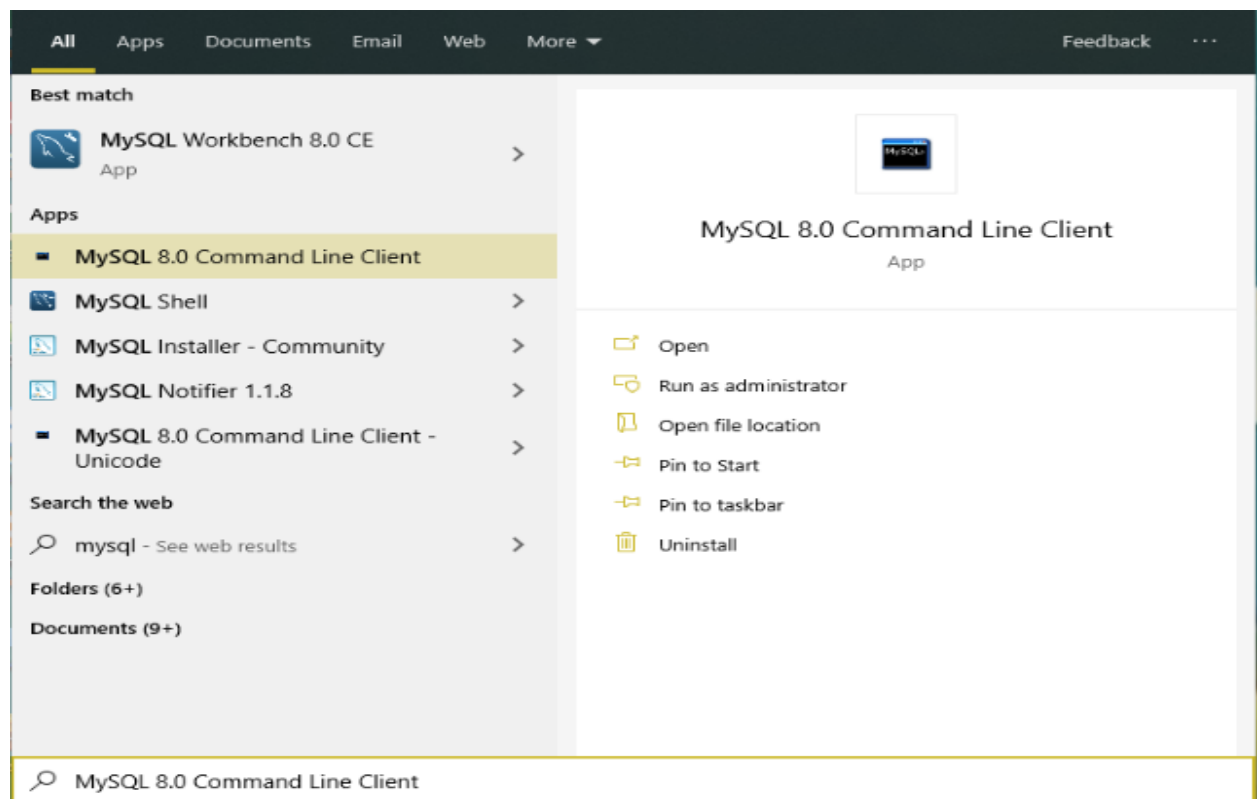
All Apps Documents Email Web More ▾ Feedback ···

Best match

MySQL Workbench 8.0 CE
App

Apps

MySQL 8.0 Command Line Client

MySQL Shell

MySQL Installer - Community

MySQL Notifier 1.1.8

MySQL 8.0 Command Line Client - Unicode

Search the web

mysql - See web results

Folders (6+)

Documents (9+)

MySQL

MySQL 8.0 Command Line Client
App

Open

Run as administrator

Open file location

Pin to Start

Pin to taskbar

Uninstall

MySQL 8.0 Command Line Client